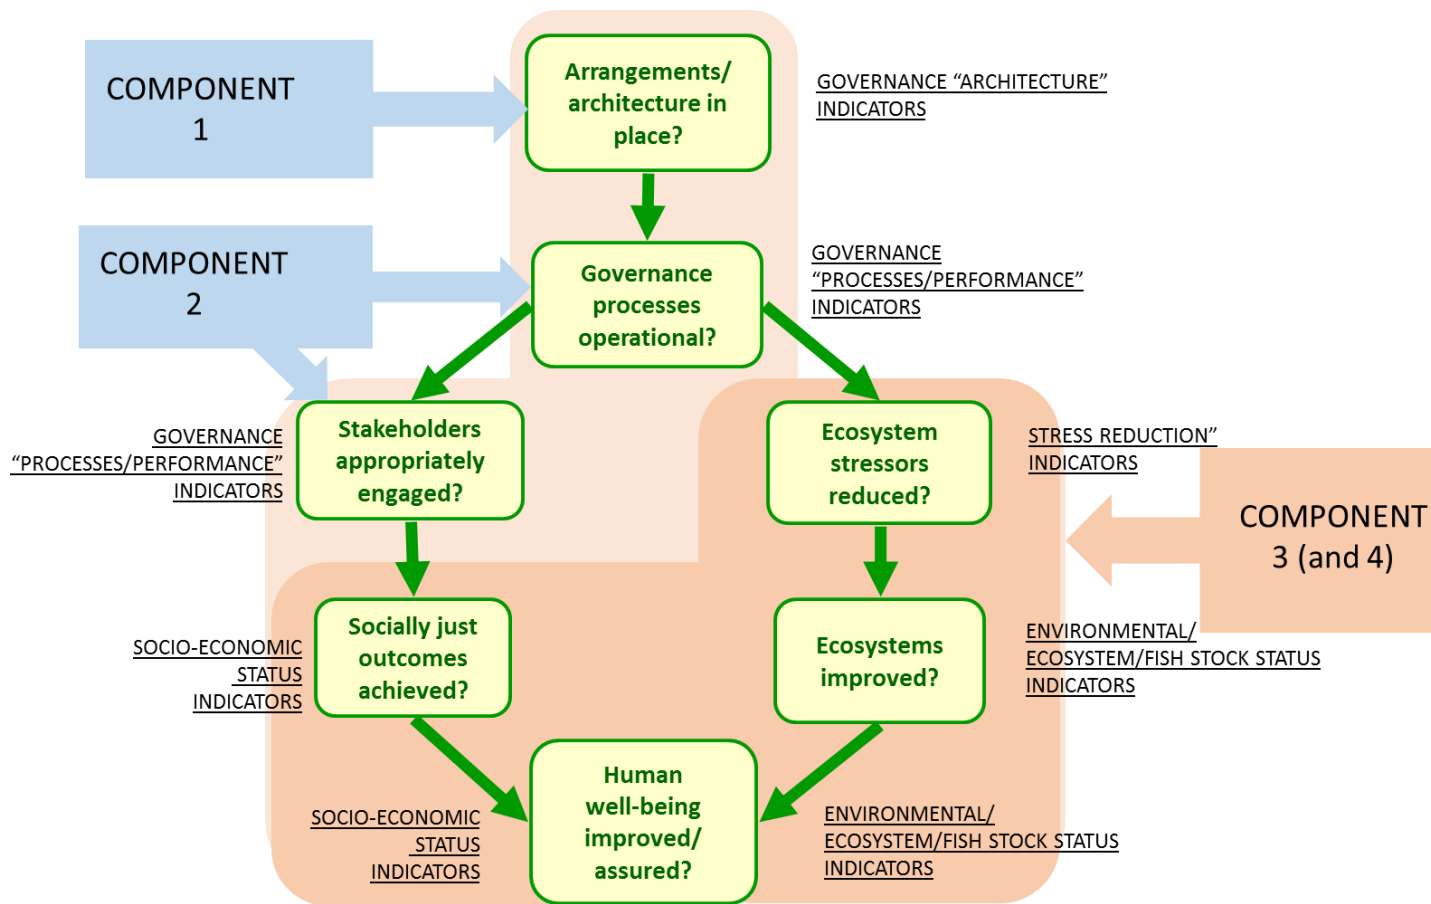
COMPONENT 1

Arrangements/ architecture in place?

GOVERNANCE "ARCHITECTURE" INDICATORS

COMPONENT 2

Governance processes operational?

GOVERNANCE "PROCESSES/PERFORMANCE" INDICATORS

GOVERNANCE "PROCESSES/PERFORMANCE" INDICATORS

Stakeholders appropriately engaged?

Ecosystem stressors reduced?

STRESS REDUCTION" INDICATORS

COMPONENT 3 (and 4)

SOCIO-ECONOMIC STATUS INDICATORS

Socially just outcomes achieved?

Ecosystems improved?

ENVIRONMENTAL/ ECOSYSTEM/FISH STOCK STATUS INDICATORS

SOCIO-ECONOMIC STATUS INDICATORS

Human well-being improved/ assured?

ENVIRONMENTAL/ ECOSYSTEM/FISH STOCK STATUS INDICATORS